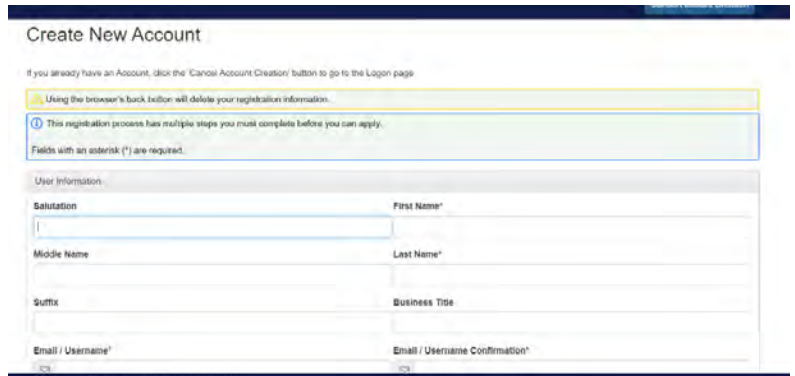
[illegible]

Create New Account

If you already have an Account, click the 'Cancel Account Creation' button to go to the Logon page

Using the browser's back button will delete your registration information.

This registration process has multiple steps you must complete before you can apply.

Fields with an asterisk (*) are required.

User Information

Salutation

First Name*

Middle Name

Last Name*

Suffix

Business Title

Email / Username*

Email / Username Confirmation*